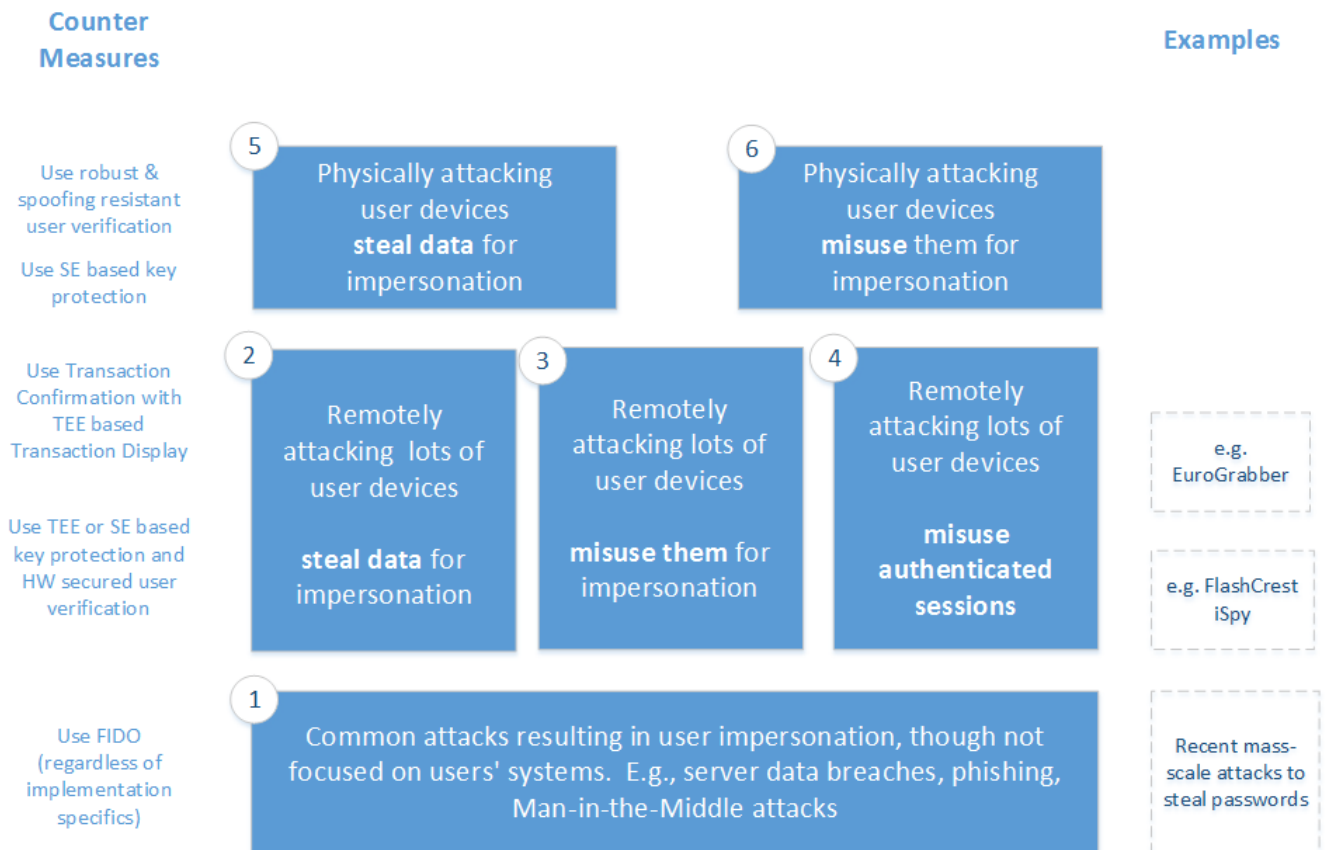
Counter Measures

Examples

Use robust & spoofing resistant user verification

Use SE based key protection

5

Physically attacking user devices **steal data** for impersonation

6

Physically attacking user devices **misuse** them for impersonation

Use Transaction Confirmation with TEE based Transaction Display

Use TEE or SE based key protection and HW secured user verification

2

Remotely attacking lots of user devices

**steal data** for impersonation

3

Remotely attacking lots of user devices

**misuse them** for impersonation

4

Remotely attacking lots of user devices

**misuse authenticated sessions**

e.g. EuroGrabber

e.g. FlashCrest iSpy

Use FIDO (regardless of implementation specifics)

1

Common attacks resulting in user impersonation, though not focused on users' systems. E.g., server data breaches, phishing, Man-in-the-Middle attacks

Recent mass-scale attacks to steal passwords